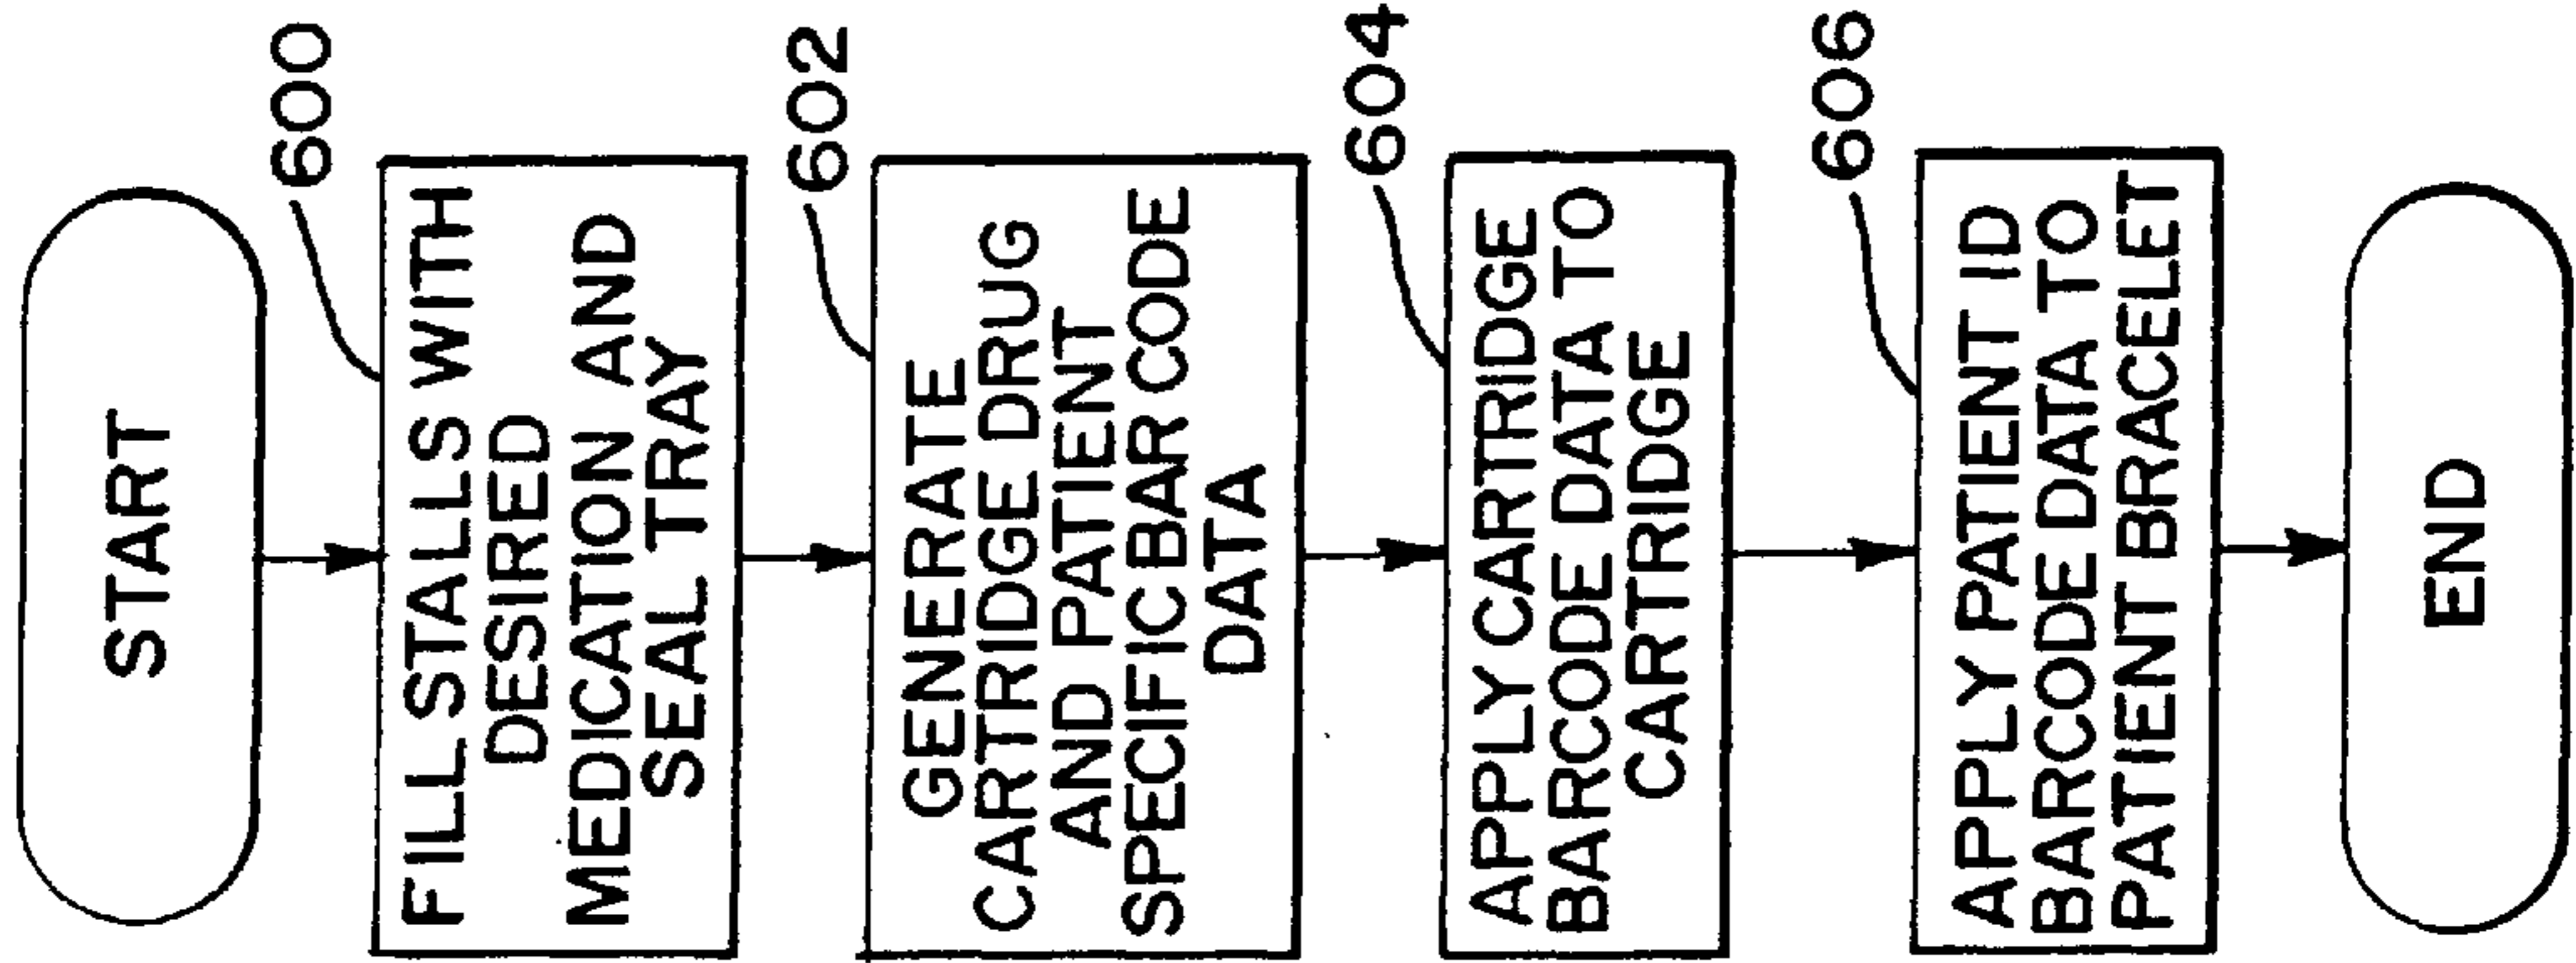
START

600

FILL STALLS WITH DESIRED MEDICATION AND SEAL TRAY

602

GENERATE CARTRIDGE DRUG AND PATIENT SPECIFIC BAR CODE DATA

604

APPLY CARTRIDGE BARCODE DATA TO CARTRIDGE

606

APPLY PATIENT ID BARCODE DATA TO PATIENT BRACELET

END